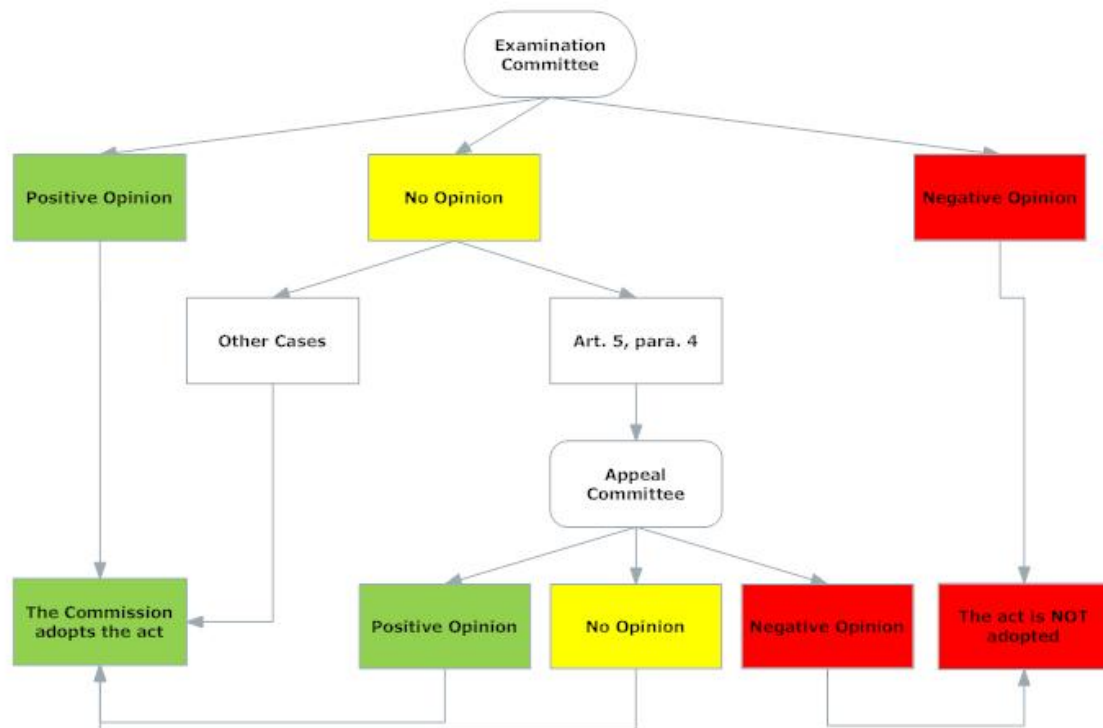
Examination Committee

Positive Opinion

No Opinion

Negative Opinion

Other Cases

Art. 5, para. 4

Appeal Committee

The Commission adopts the act

Positive Opinion

No Opinion

Negative Opinion

The act is NOT adopted